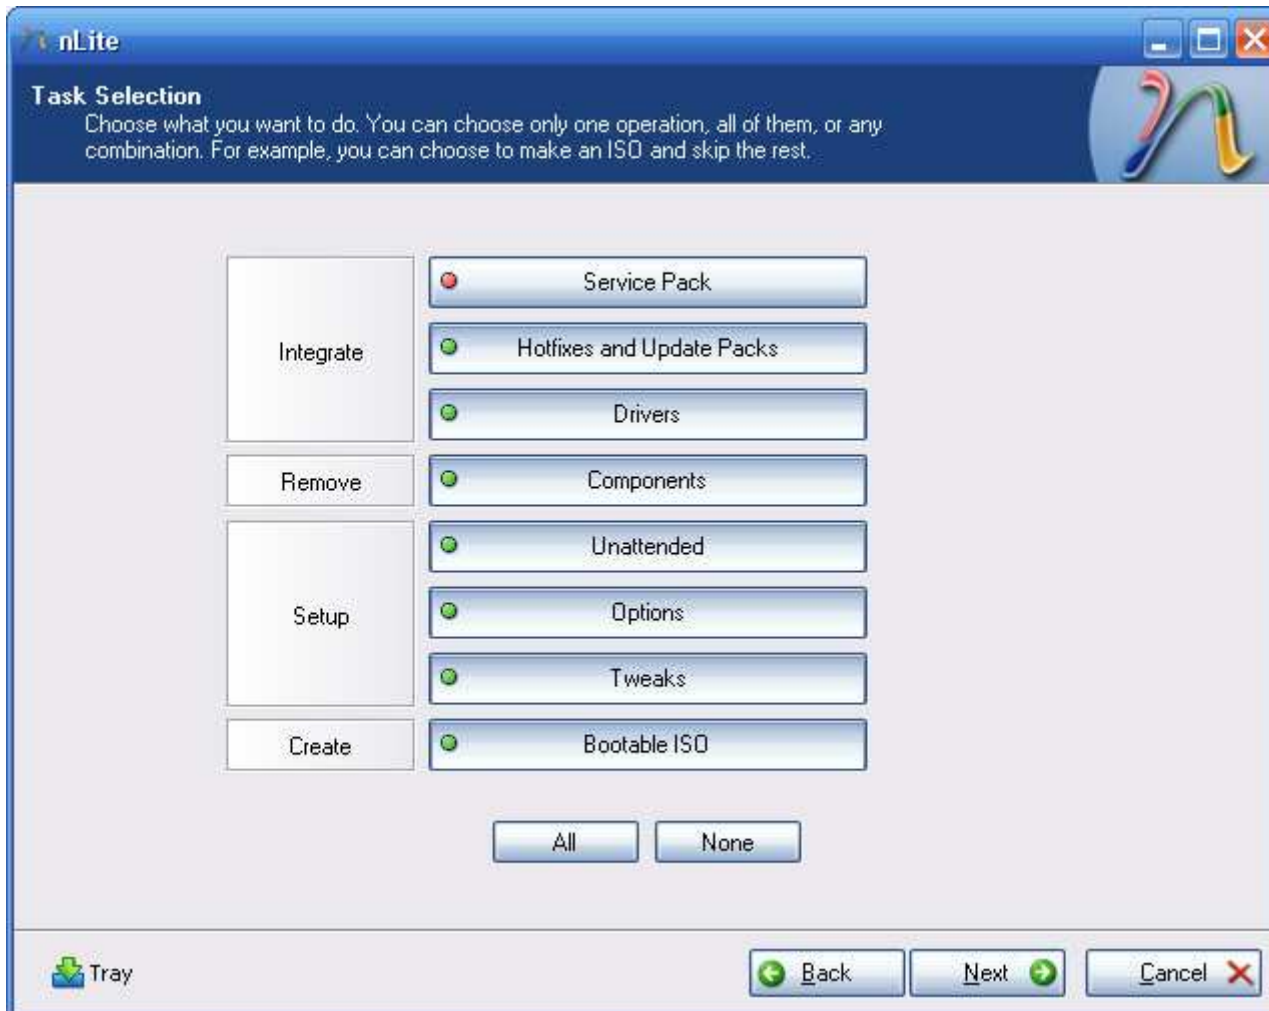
nLite

Task Selection

Choose what you want to do. You can choose only one operation, all of them, or any combination. For example, you can choose to make an ISO and skip the rest.

Integrate

Service Pack

Hotfixes and Update Packs

Drivers

Remove

Components

Setup

Unattended

Options

Tweaks

Create

Bootable ISO

All

None

Tray

Back

Next

Cancel